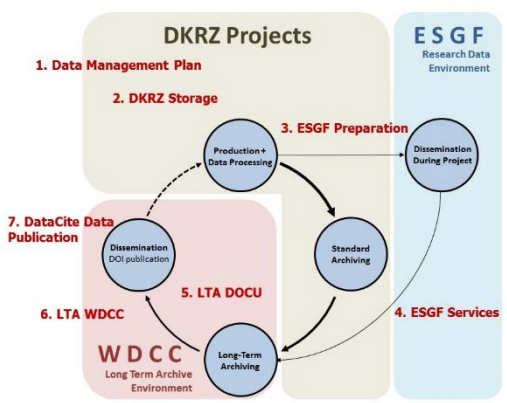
DKRZ Projects

E S G F
Research Data Environment

1. Data Management Plan

2. DKRZ Storage

3. ESGF Preparation

Production + Data Processing

Dissemination During Project

7. DataCite Data Publication

Dissemination
DOI publication

Standard Archiving

5. LTA DOCU

6. LTA WDCC

4. ESGF Services

W D C C
Long Term Archive Environment

Long-Term Archiving